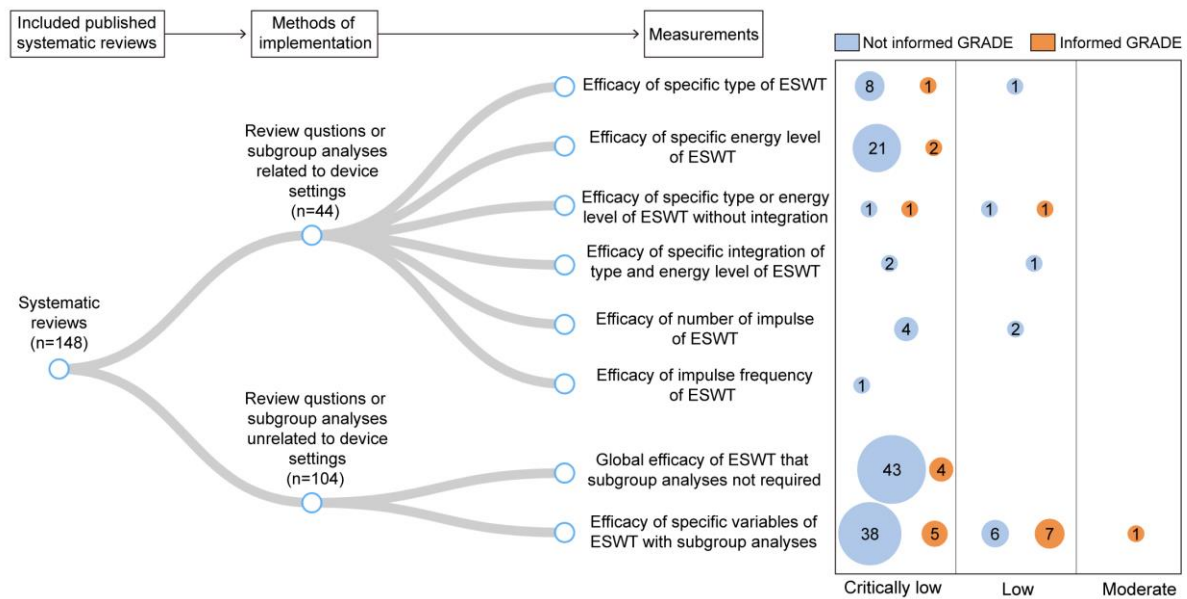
Included published systematic reviews

Methods of implementation

Measurements

Not informed GRADE
Informed GRADE

Systematic reviews (n=148)

Review qustions or subgroup analyses related to device settings (n=44)

Review qustions or subgroup analyses unrelated to device settings (n=104)

Efficacy of specific type of ESWT
8 1 1

Efficacy of specific energy level of ESWT
21 2

Efficacy of specific type or energy level of ESWT without integration
1 1 1 1

Efficacy of specific integration of type and energy level of ESWT
2 1

Efficacy of number of impulse of ESWT
4 2

Efficacy of impulse frequency of ESWT
1

Global efficacy of ESWT that subgroup analyses not required
43 4

Efficacy of specific variables of ESWT with subgroup analyses
38 5 6 7 1

Critically low
Low
Moderate